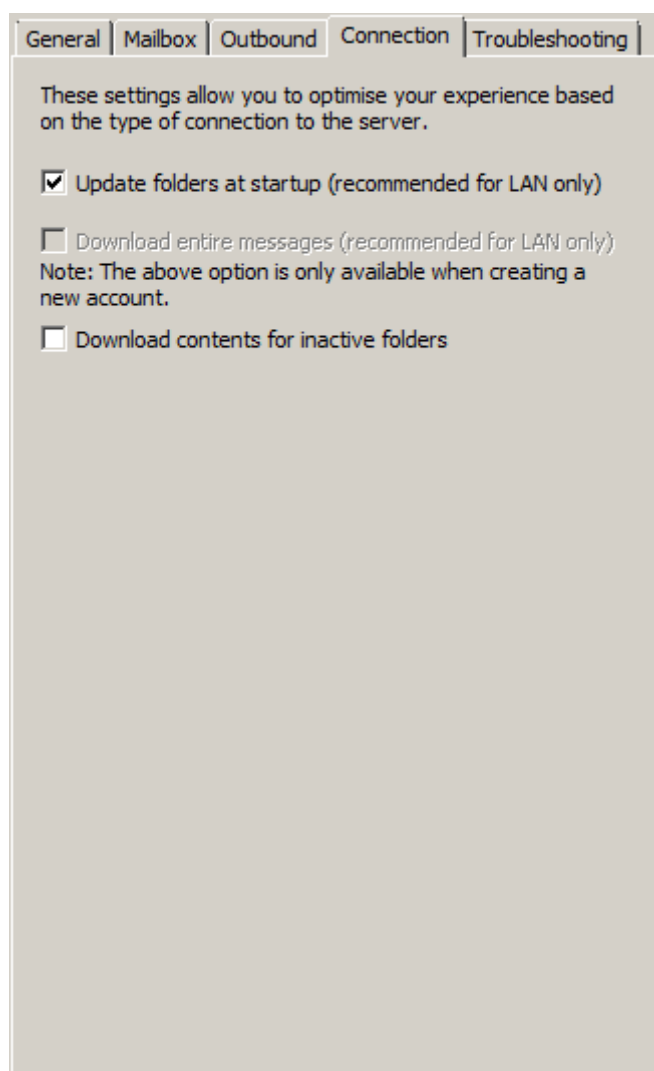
General | Mailbox | Outbound | Connection | Troubleshooting

These settings allow you to optimise your experience based on the type of connection to the server.

☑ Update folders at startup (recommended for LAN only)

☐ Download entire messages (recommended for LAN only)
Note: The above option is only available when creating a new account.

☐ Download contents for inactive folders